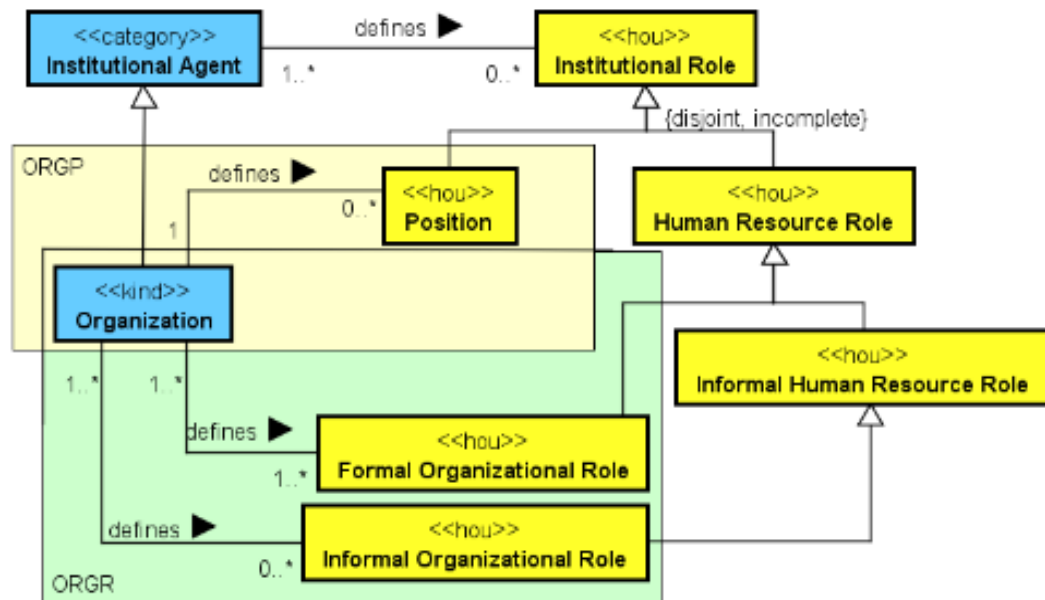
<<category>>
Institutional Agent

defines ▶

1..*

0..*

<<hou>>
Institutional Role

{disjoint, incomplete}

ORGP

defines ▶

0..*

<<hou>>
Position

<<hou>>
Human Resource Role

1

<<kind>>
Organization

<<hou>>
Informal Human Resource Role

1..*

1..*

defines ▶

<<hou>>
Formal Organizational Role

1..*

defines ▶

<<hou>>
Informal Organizational Role

0..*

ORGR